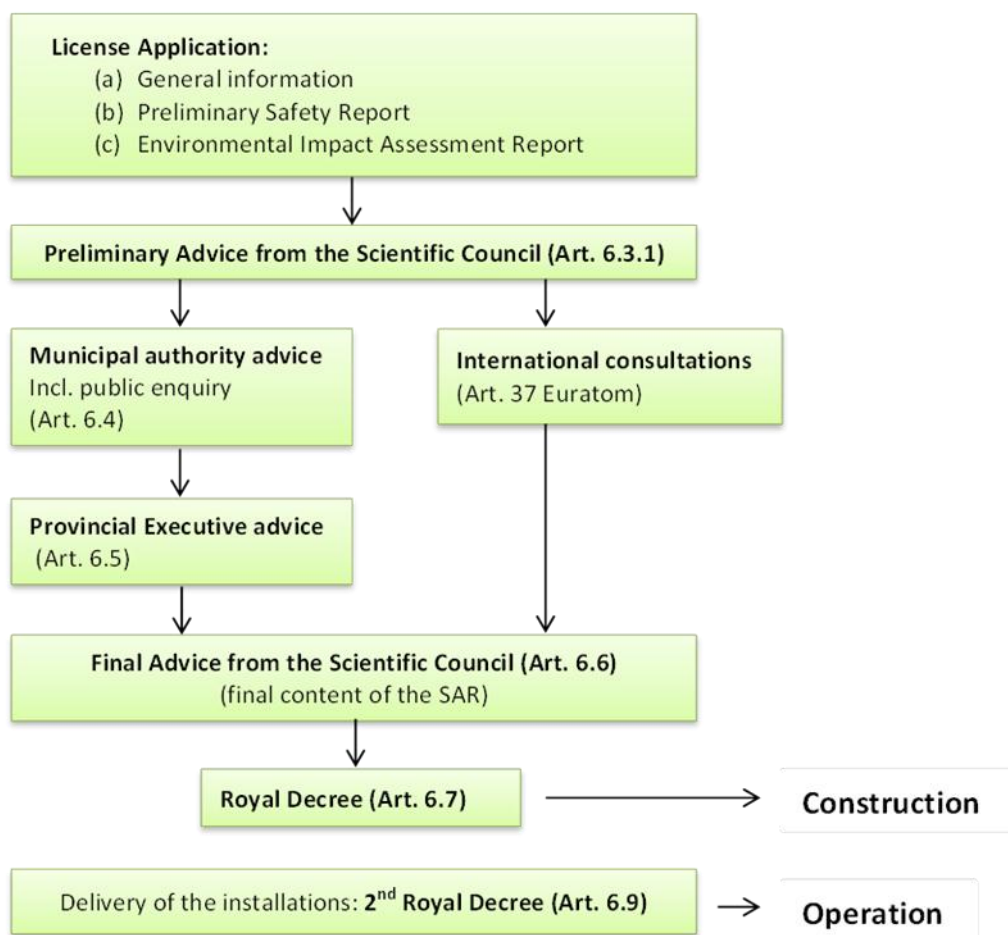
License Application:
(a) General information
(b) Preliminary Safety Report
(c) Environmental Impact Assessment Report

Preliminary Advice from the Scientific Council (Art. 6.3.1)

Municipal authority advice
Incl. public enquiry
(Art. 6.4)

International consultations
(Art. 37 Euratom)

Provincial Executive advice
(Art. 6.5)

Final Advice from the Scientific Council (Art. 6.6)
(final content of the SAR)

Royal Decree (Art. 6.7)

Construction

Delivery of the installations: 2$^{nd}$ Royal Decree (Art. 6.9)

Operation